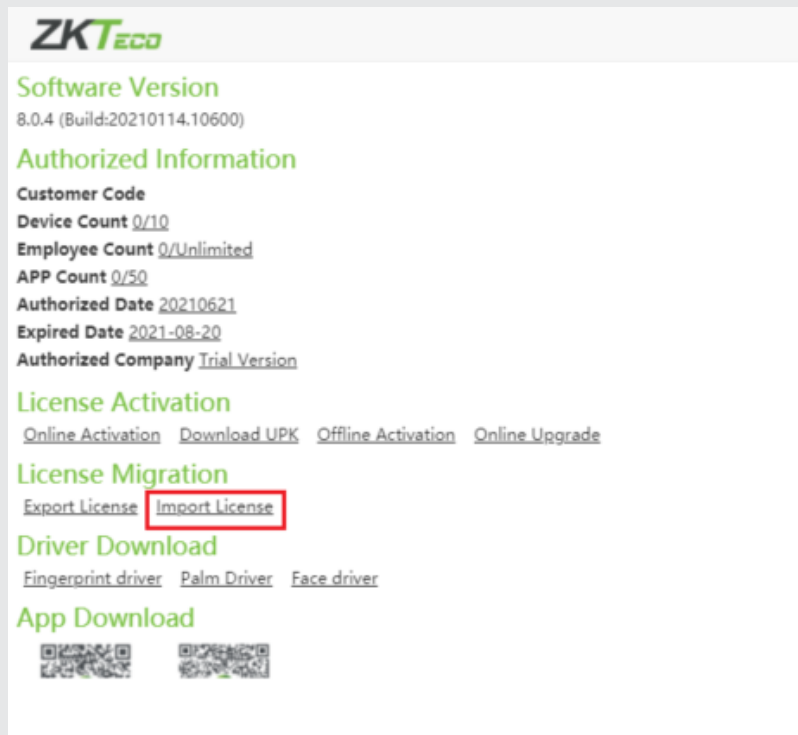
ZKTeco

Software Version
8.0.4 (Build:20210114.10600)

Authorized Information
Customer Code
Device Count 0/10
Employee Count 0/Unlimited
APP Count 0/50
Authorized Date 20210621
Expired Date 2021-08-20
Authorized Company Trial Version

License Activation
Online Activation Download UPK Offline Activation Online Upgrade

License Migration
Export License Import License

Driver Download
Fingerprint driver Palm Driver Face driver

App Download